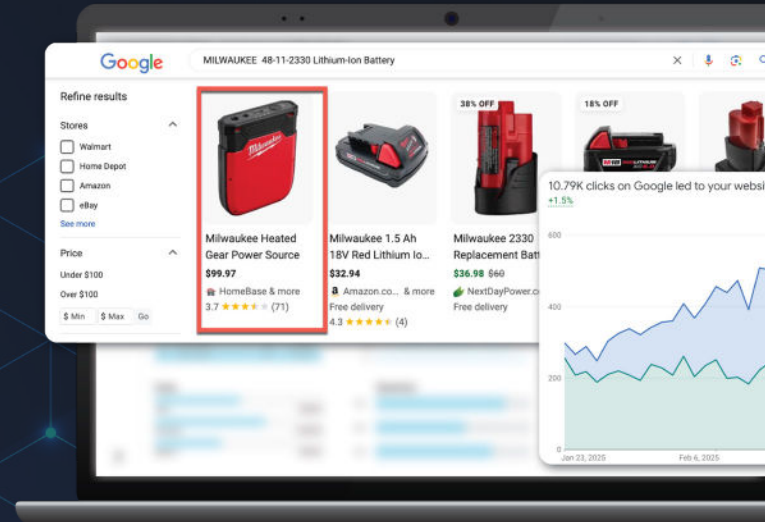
Google

MILWAUKEE 48-11-2330 Lithium-Ion Battery

Refine results

Stores

Walmart

Home Depot

Amazon

eBay

See more

Price

Under $100

Over $100

$ Min

$ Max

Go

Milwaukee

Milwaukee Heated Gear Power Source

$99.97

HomeBase & more

3.7 (71)

Milwaukee 1.5 Ah 18V Red Lithium Io...

$32.94

Amazon.co... & more

Free delivery

4.3 (4)

38% OFF

Milwaukee 2330 Replacement Batt

$36.98 $60

NextDayPower.co

Free delivery

18% OFF

10.79K clicks on Google led to your websi

+1.5%

600

400

200

0

Jan 23, 2025

Feb 6, 2025